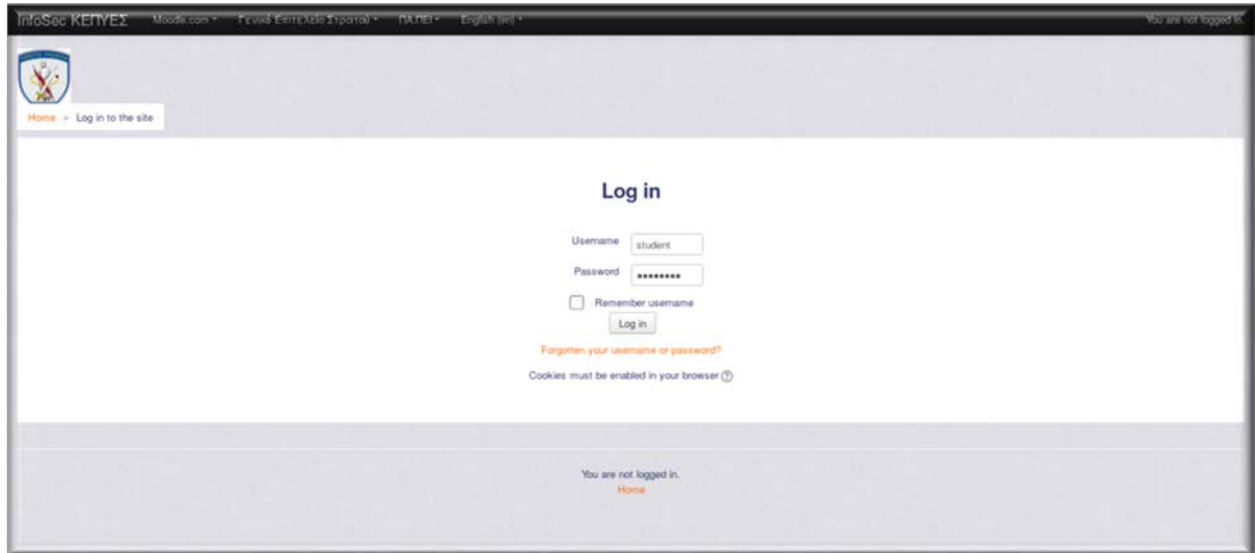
InfoSec ΚΕΠΥΕΣ Moodle.com ▾ Γενικό Επιτελείο Στρατού ▾ ΠΑΠΕΙ ▾ English (en) ▾ You are not logged in.

Home ▸ Log in to the site

Log in

Username student
Password ••••••••
Remember username
Log in
Forgotten your username or password?
Cookies must be enabled in your browser

You are not logged in.
Home